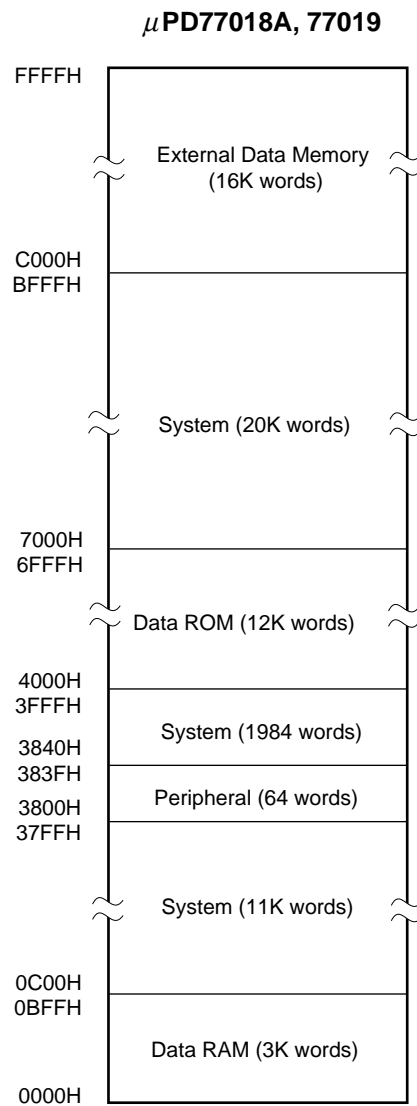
$\mu$PD77018A, 77019

FFFFH

External Data Memory (16K words)

C000H
BFFFH

System (20K words)

7000H
6FFFH

Data ROM (12K words)

4000H
3FFFH

System (1984 words)

3840H
383FH

Peripheral (64 words)

3800H
37FFH

System (11K words)

0C00H
0BFFH

Data RAM (3K words)

0000H